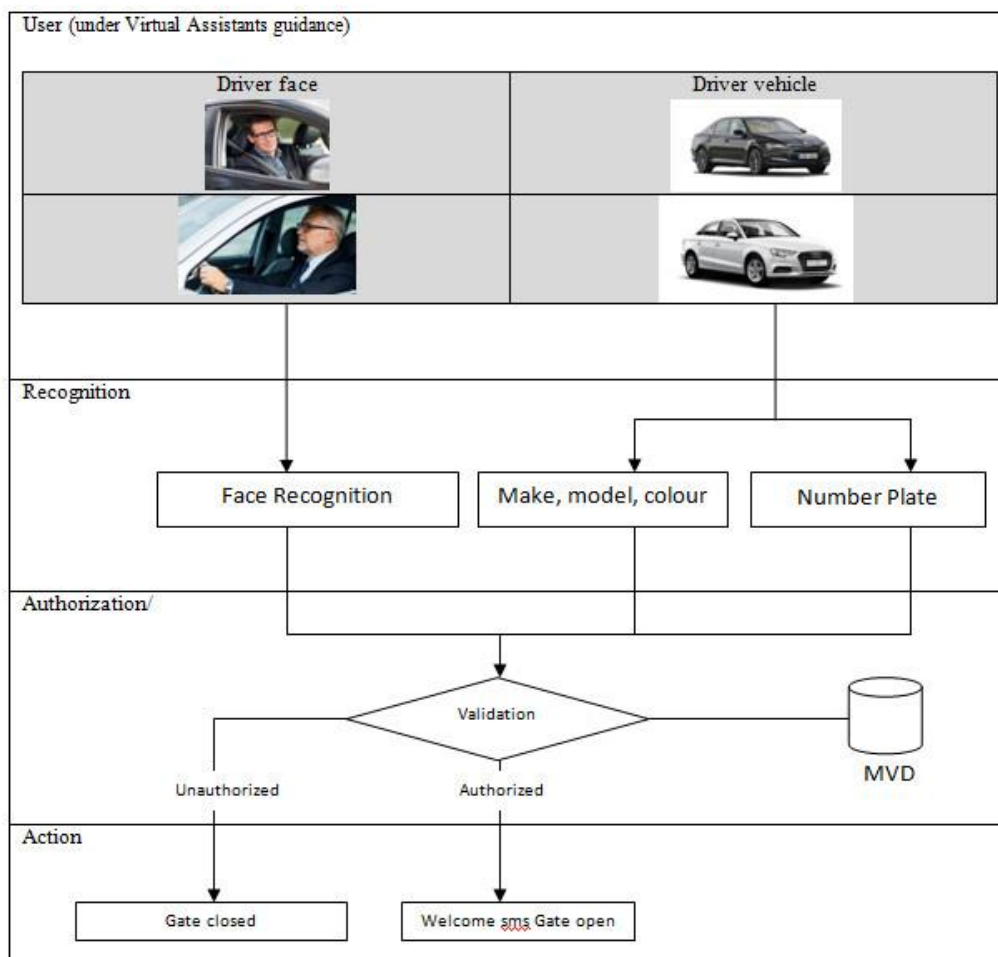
User (under Virtual Assistants guidance)

Driver face

Driver vehicle

Recognition

Face Recognition

Make, model, colour

Number Plate

Authorization/

Validation

MVD

Unauthorized

Authorized

Action

Gate closed

Welcome sms Gate open